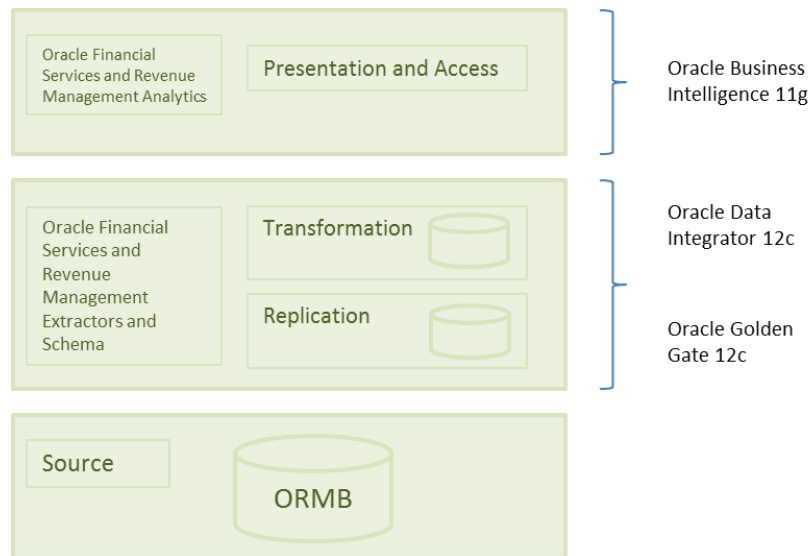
Oracle Financial Services and Revenue Management Analytics

Presentation and Access

Oracle Business Intelligence 11g

Oracle Financial Services and Revenue Management Extractors and Schema

Transformation

Replication

Oracle Data Integrator 12c

Oracle Golden Gate 12c

Source

ORMB